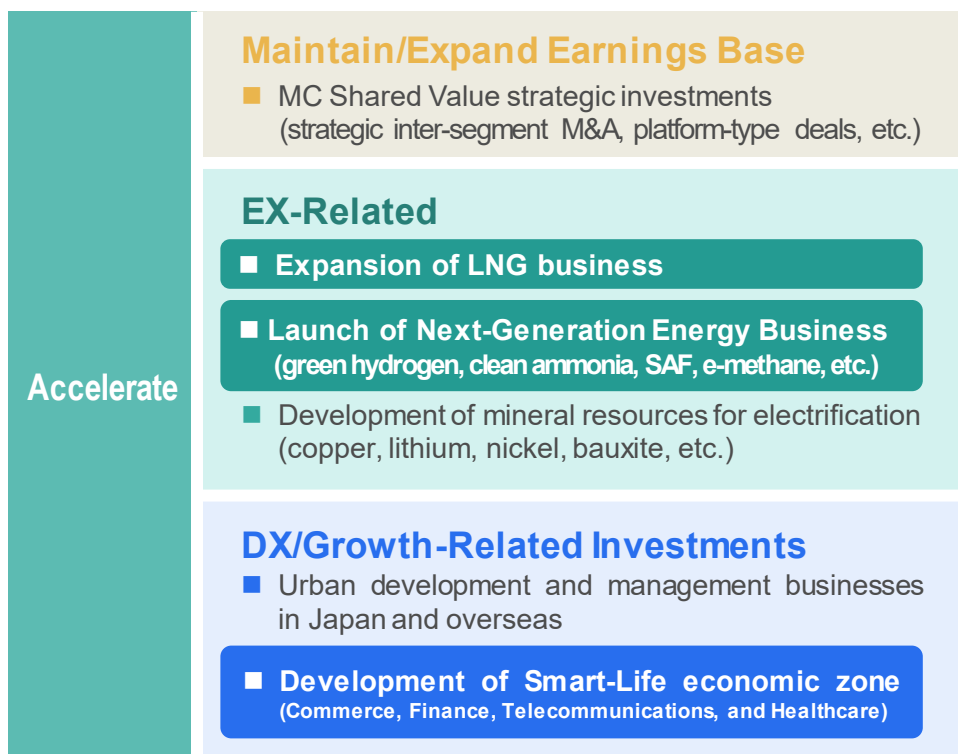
Accelerate

Maintain/Expand Earnings Base

■ MC Shared Value strategic investments (strategic inter-segment M&A, platform-type deals, etc.)

EX-Related

■ Expansion of LNG business

■ Launch of Next-Generation Energy Business (green hydrogen, clean ammonia, SAF, e-methane, etc.)

■ Development of mineral resources for electrification (copper, lithium, nickel, bauxite, etc.)

DX/Growth-Related Investments

■ Urban development and management businesses in Japan and overseas

■ Development of Smart-Life economic zone (Commerce, Finance, Telecommunications, and Healthcare)